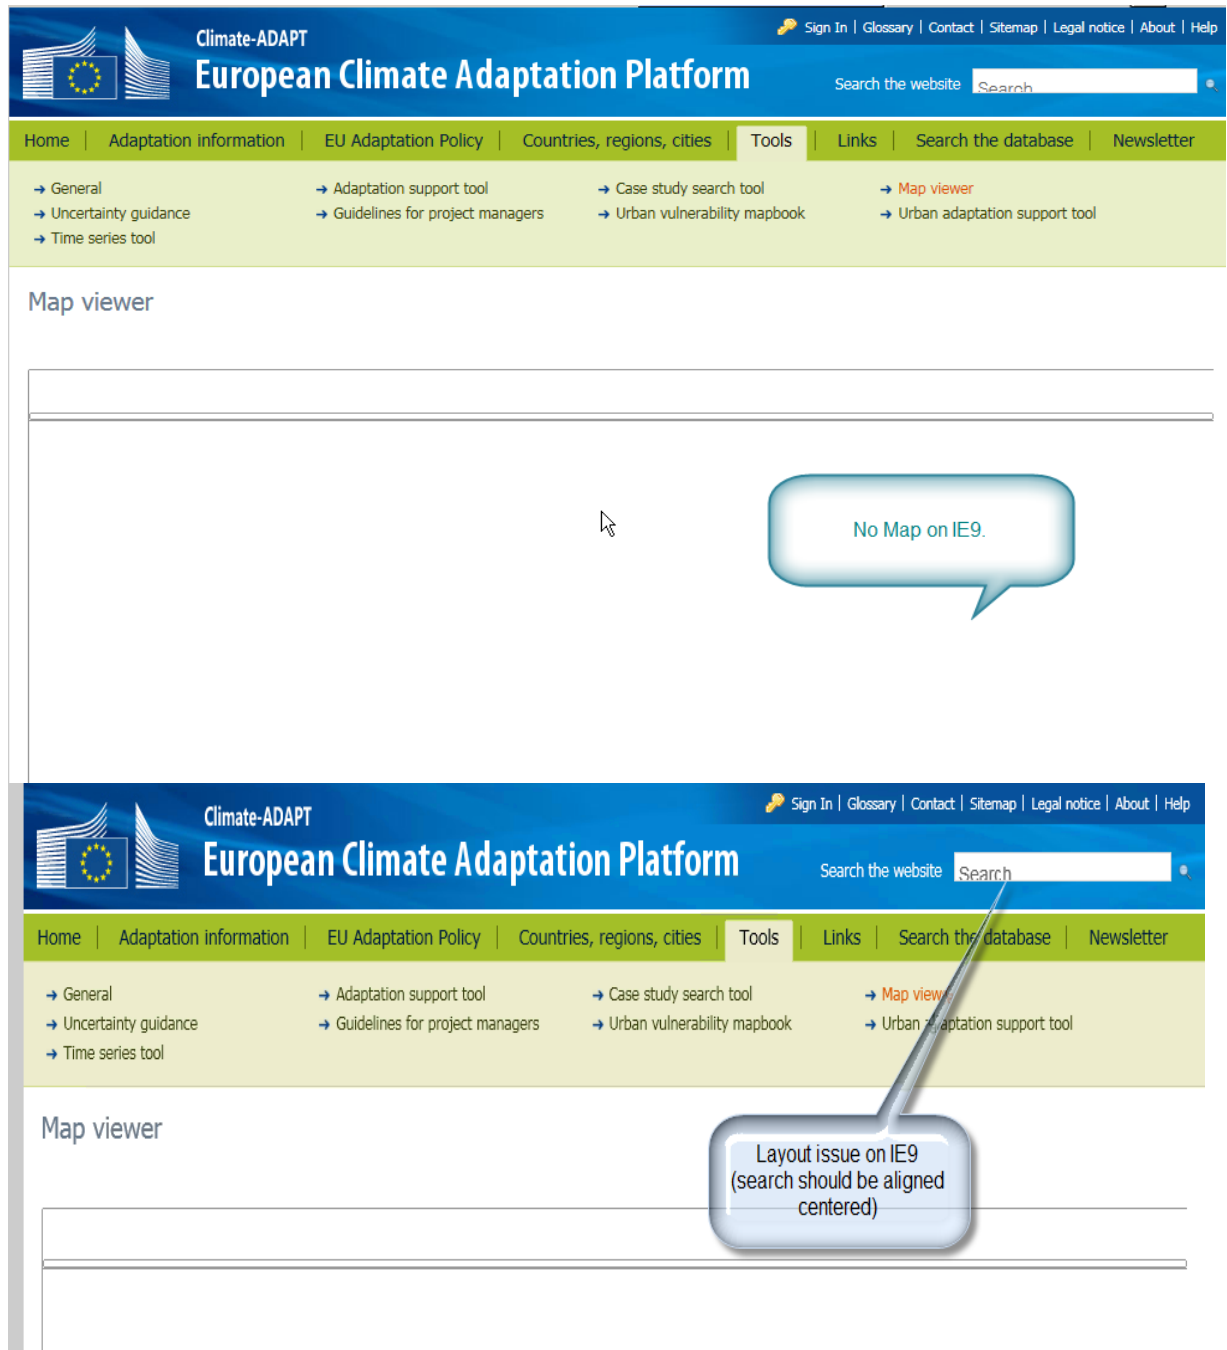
Sign In | Glossary | Contact | Sitemap | Legal notice | About | Help

Climate-ADAPT
European Climate Adaptation Platform

Search the website Search

Home | Adaptation information | EU Adaptation Policy | Countries, regions, cities | Tools | Links | Search the database | Newsletter

→ General
→ Uncertainty guidance
→ Time series tool
→ Adaptation support tool
→ Guidelines for project managers
→ Case study search tool
→ Urban vulnerability mapbook
→ Map viewer
→ Urban adaptation support tool

Map viewer

No Map on IE9.

Sign In | Glossary | Contact | Sitemap | Legal notice | About | Help

Climate-ADAPT
European Climate Adaptation Platform

Search the website Search

Home | Adaptation information | EU Adaptation Policy | Countries, regions, cities | Tools | Links | Search the database | Newsletter

→ General
→ Uncertainty guidance
→ Time series tool
→ Adaptation support tool
→ Guidelines for project managers
→ Case study search tool
→ Urban vulnerability mapbook
→ Map viewer
→ Urban adaptation support tool

Map viewer

Layout issue on IE9 (search should be aligned centered)